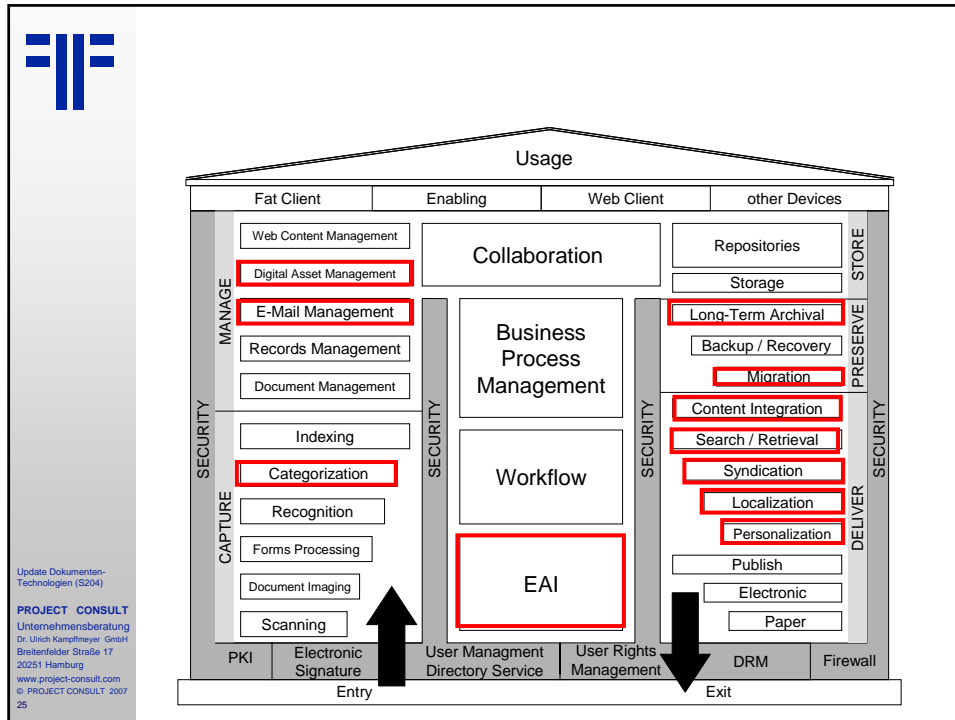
Usage

| Fat Client | Enabling | Web Client | other Devices |
|---|---|---|---|

MANAGE
Web Content Management
Digital Asset Management
E-Mail Management
Records Management
Document Management

CAPTURE
Indexing
Categorization
Recognition
Forms Processing
Document Imaging
Scanning

SECURITY

Collaboration

SECURITY

Business Process Management

Workflow

EAI

SECURITY

STORE
Repositories
Storage

PRESERVE
Long-Term Archival
Backup / Recovery
Migration

DELIVER
Content Integration
Search / Retrieval
Syndication
Localization
Personalization
Publish
Electronic
Paper

SECURITY

| PKI | Electronic Signature | User Managment Directory Service | User Rights Management | DRM | Firewall |
|---|---|---|---|---|---|

Entry

Exit

Update Dokumenten-Technologien (S204)

PROJECT CONSULT
Unternehmensberatung
Dr. Ulrich Kampffmeyer GmbH
Breitenfelder Straße 17
20251 Hamburg
www.project-consult.com
© PROJECT CONSULT 2007
25